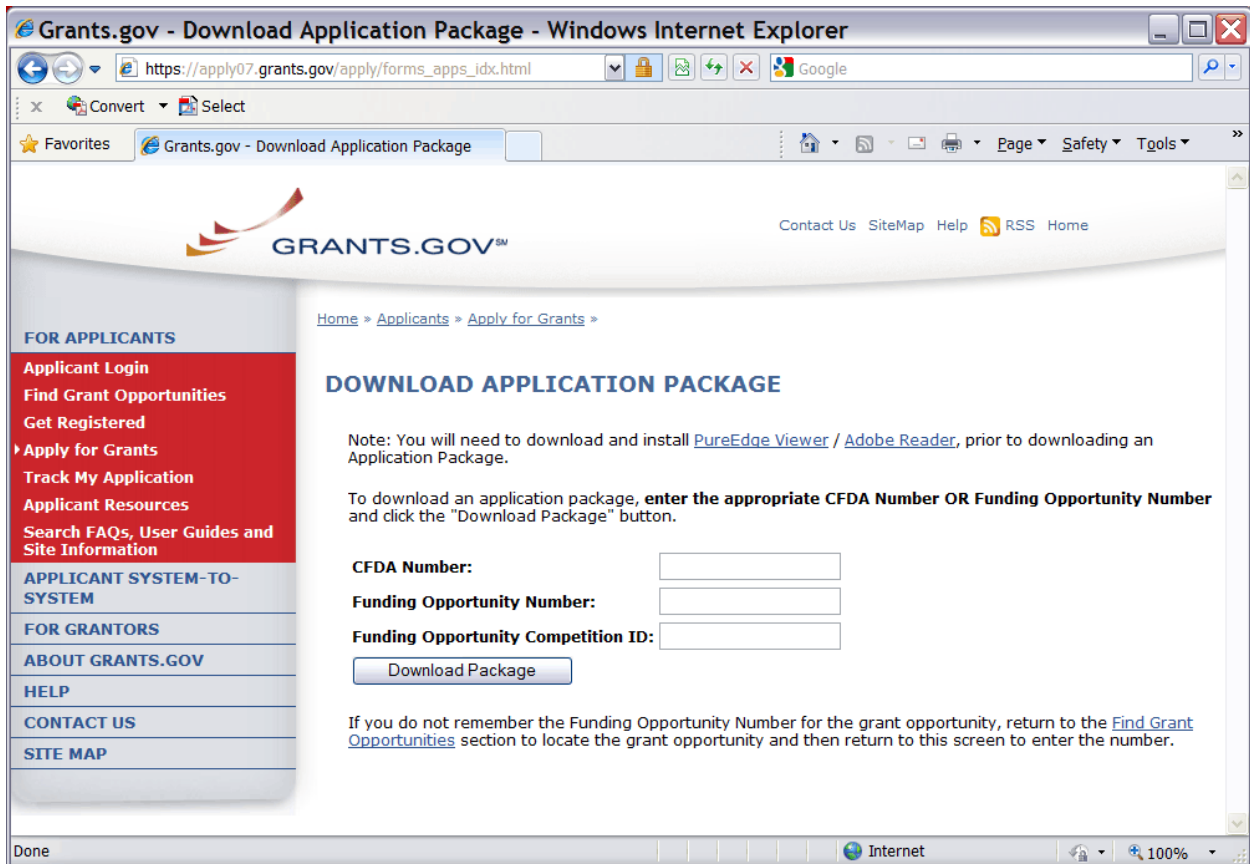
Grants.gov - Download Application Package - Windows Internet Explorer

https://apply07.grants.gov/apply/forms_apps_idx.html

Google

Convert Select

Favorites Grants.gov - Download Application Package

Page Safety Tools

GRANTS.GOV℠

Contact Us SiteMap Help RSS Home

FOR APPLICANTS
Applicant Login
Find Grant Opportunities
Get Registered
Apply for Grants
Track My Application
Applicant Resources
Search FAQs, User Guides and Site Information
APPLICANT SYSTEM-TO-SYSTEM
FOR GRANTORS
ABOUT GRANTS.GOV
HELP
CONTACT US
SITE MAP

Home » Applicants » Apply for Grants »

DOWNLOAD APPLICATION PACKAGE

Note: You will need to download and install PureEdge Viewer / Adobe Reader, prior to downloading an Application Package.

To download an application package, **enter the appropriate CFDA Number OR Funding Opportunity Number** and click the "Download Package" button.

CFDA Number:
Funding Opportunity Number:
Funding Opportunity Competition ID:
Download Package

If you do not remember the Funding Opportunity Number for the grant opportunity, return to the Find Grant Opportunities section to locate the grant opportunity and then return to this screen to enter the number.

Done Internet 100%